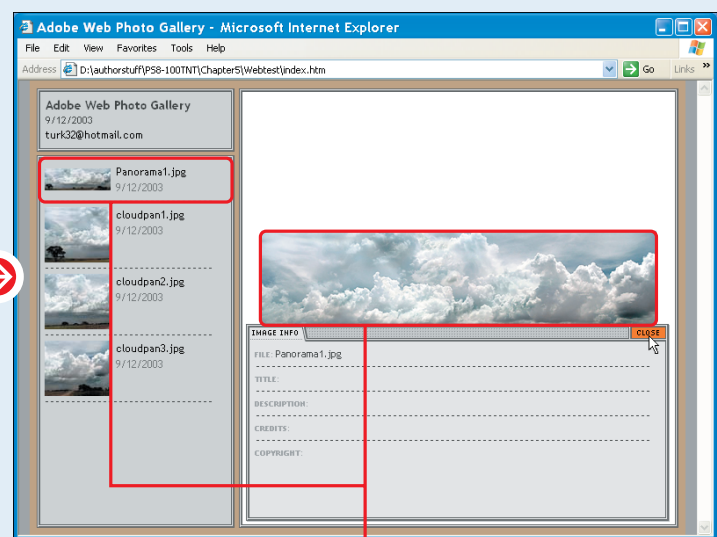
Adobe Web Photo Gallery - Microsoft Internet Explorer

File Edit View Favorites Tools Help

Address D:\authorstuff\PS8-100TNT\Chapter5\Webtest\index.htm Go Links »

Adobe Web Photo Gallery
9/12/2003
turk32@hotmail.com

Panorama1.jpg
9/12/2003

cloudpan1.jpg
9/12/2003

cloudpan2.jpg
9/12/2003

cloudpan3.jpg
9/12/2003

IMAGE INFO CLOSE

FILE: Panorama1.jpg

TITLE:

DESCRIPTION:

CREDITS:

COPYRIGHT: